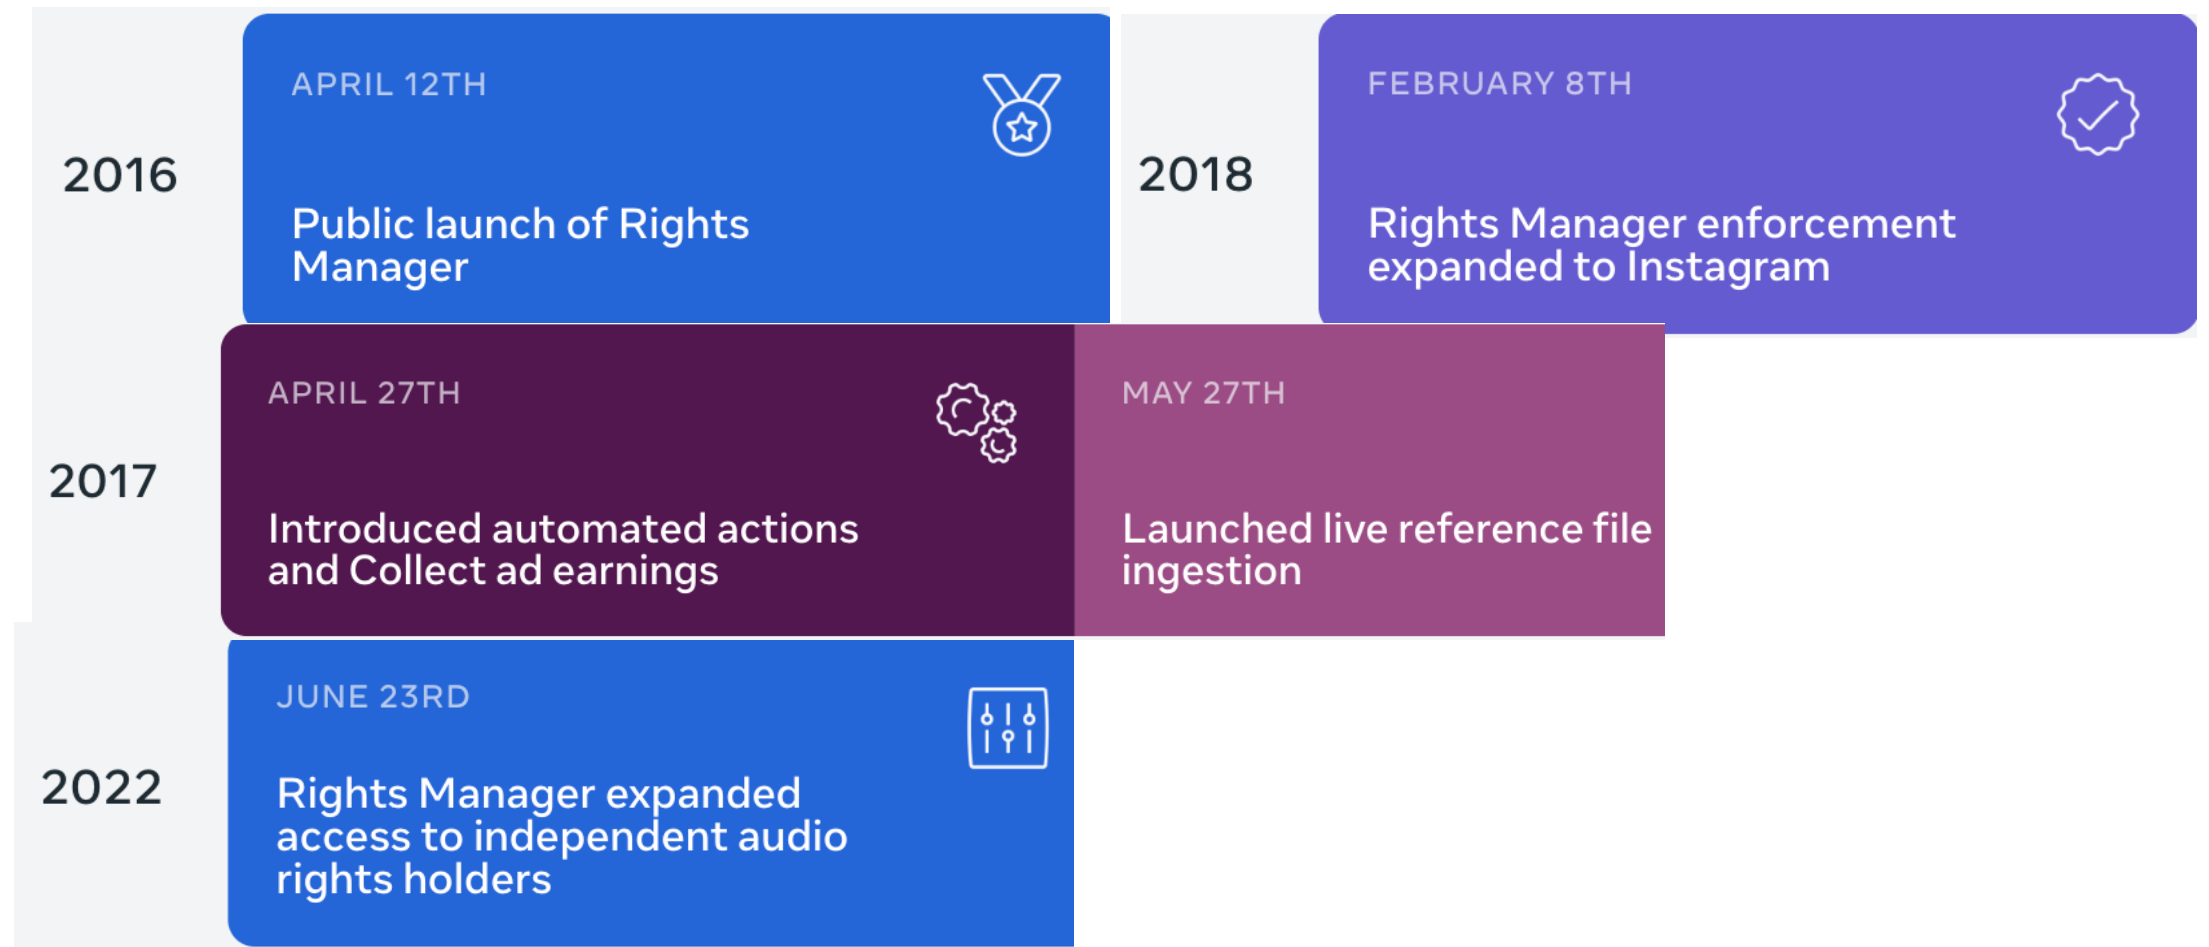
2016

APRIL 12TH

Public launch of Rights Manager

2018

FEBRUARY 8TH

Rights Manager enforcement expanded to Instagram

2017

APRIL 27TH

Introduced automated actions and Collect ad earnings

MAY 27TH

Launched live reference file ingestion

2022

JUNE 23RD

Rights Manager expanded access to independent audio rights holders